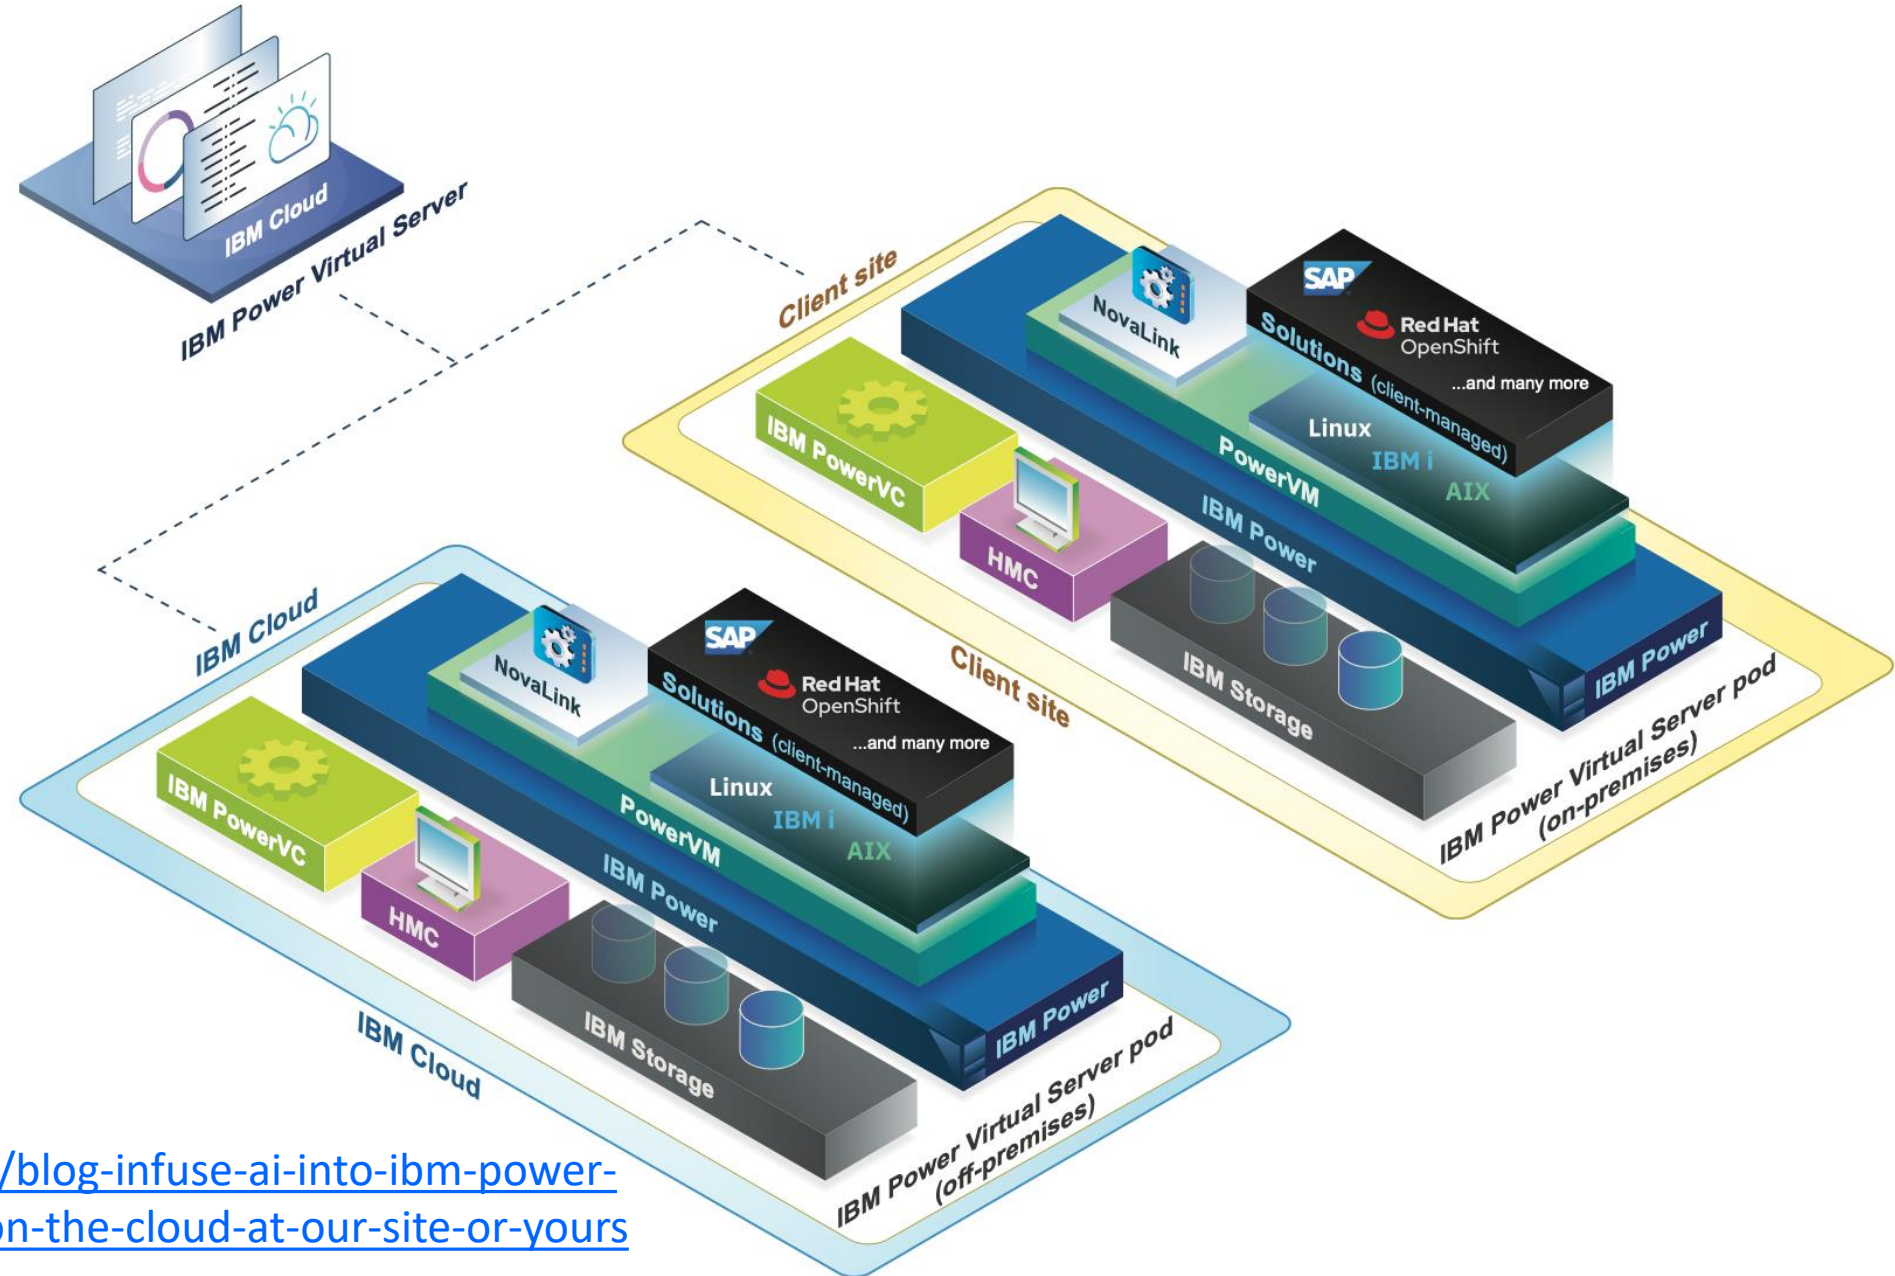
IBM Cloud
IBM Power Virtual Server

Client site
SAP
NovaLink
Red Hat OpenShift
Solutions (client-managed)
...and many more
IBM PowerVC
Linux
IBM i
AIX
PowerVM
IBM Power
HMC
IBM Storage
IBM Power
Client site
IBM Power Virtual Server pod (on-premises)

IBM Cloud
SAP
NovaLink
Red Hat OpenShift
Solutions (client-managed)
...and many more
IBM PowerVC
Linux
IBM i
AIX
PowerVM
IBM Power
HMC
IBM Storage
IBM Power
IBM Cloud
IBM Power Virtual Server pod (off-premises)

/blog-infuse-ai-into-ibm-power-
n-the-cloud-at-our-site-or-yours